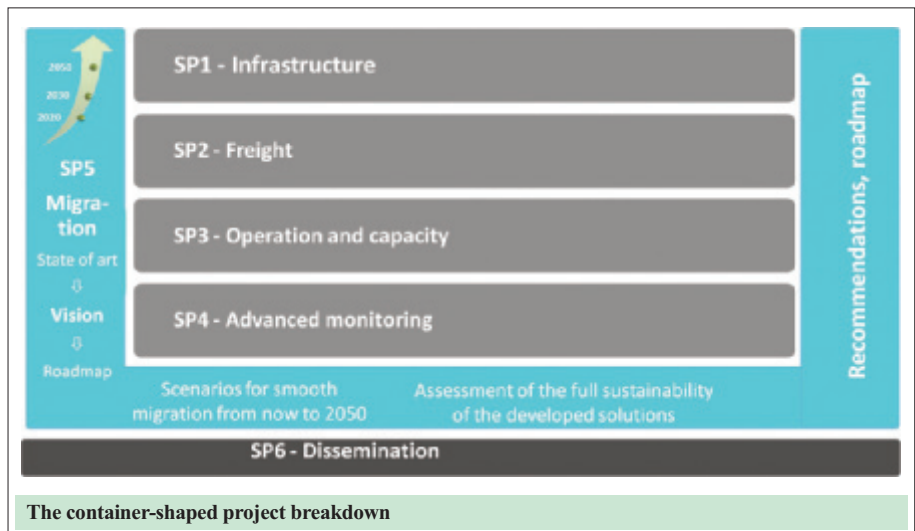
2050
2030
2020

SP5
Migration
State of art
⇩
Vision
⇩
Roadmap

SP1 - Infrastructure

SP2 - Freight

SP3 - Operation and capacity

SP4 - Advanced monitoring

Recommendations, roadmap

Scenarios for smooth migration from now to 2050

Assessment of the full sustainability of the developed solutions

SP6 - Dissemination

The container-shaped project breakdown